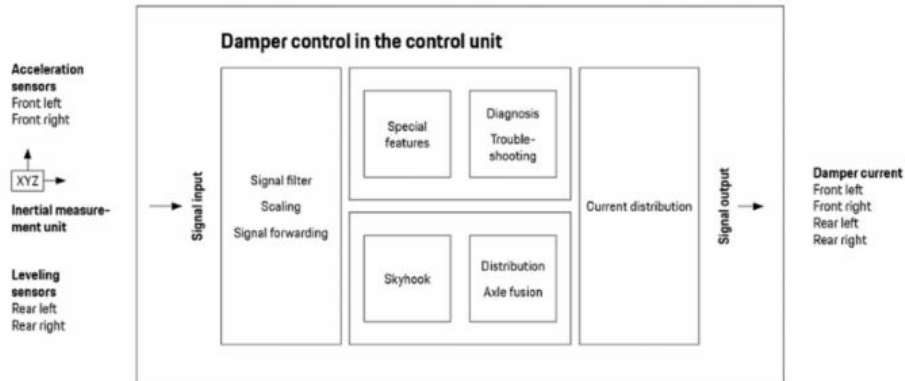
Acceleration sensors
Front left
Front right

XYZ

Inertial measurement unit

Leveling sensors
Rear left
Rear right

Damper control in the control unit

Signal input

Signal filter
Scaling
Signal forwarding

Special features

Diagnosis
Troubleshooting

Skyhook

Distribution
Axle fusion

Current distribution

Signal output

Damper current
Front left
Front right
Rear left
Rear right